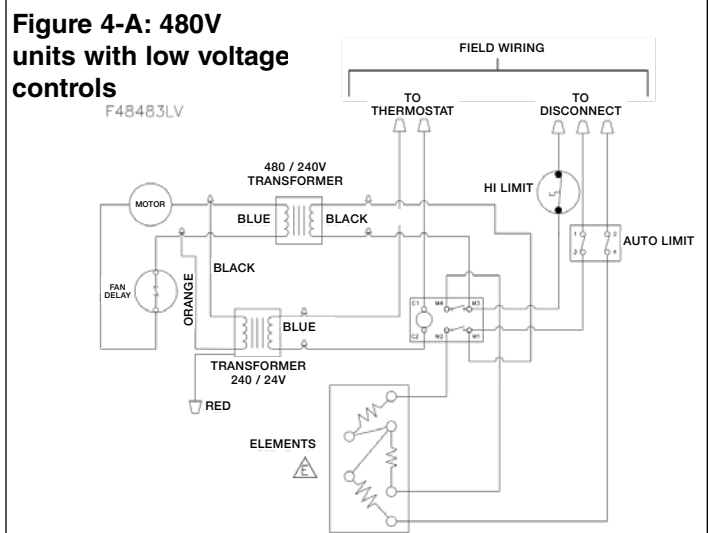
Figure 4-A: 480V units with low voltage controls

F48483LV

FIELD WIRING

TO THERMOSTAT

TO DISCONNECT

480 / 240V TRANSFORMER

MOTOR

BLUE

BLACK

HI LIMIT

AUTO LIMIT

BLACK

FAN DELAY

ORANGE

BLUE

C1

M4

M3

C2

M2

M1

TRANSFORMER 240 / 24V

RED

ELEMENTS

E